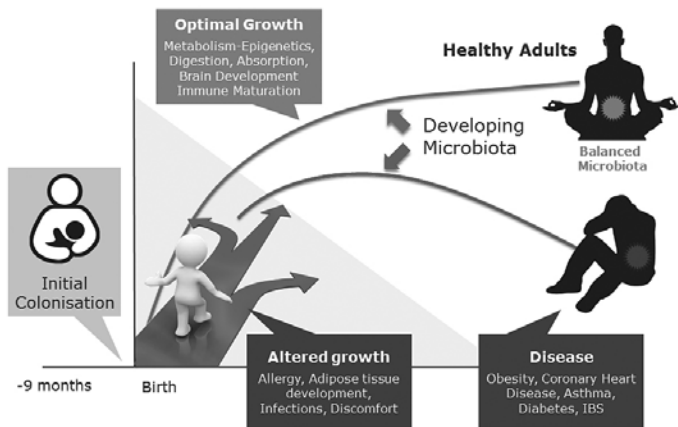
Optimal Growth
Metabolism-Epigenetics, Digestion, Absorption, Brain Development Immune Maturation

Healthy Adults

Developing Microbiota

Balanced Microbiota

Initial Colonisation

Altered growth
Allergy, Adipose tissue development, Infections, Discomfort

Disease
Obesity, Coronary Heart Disease, Asthma, Diabetes, IBS

-9 months

Birth